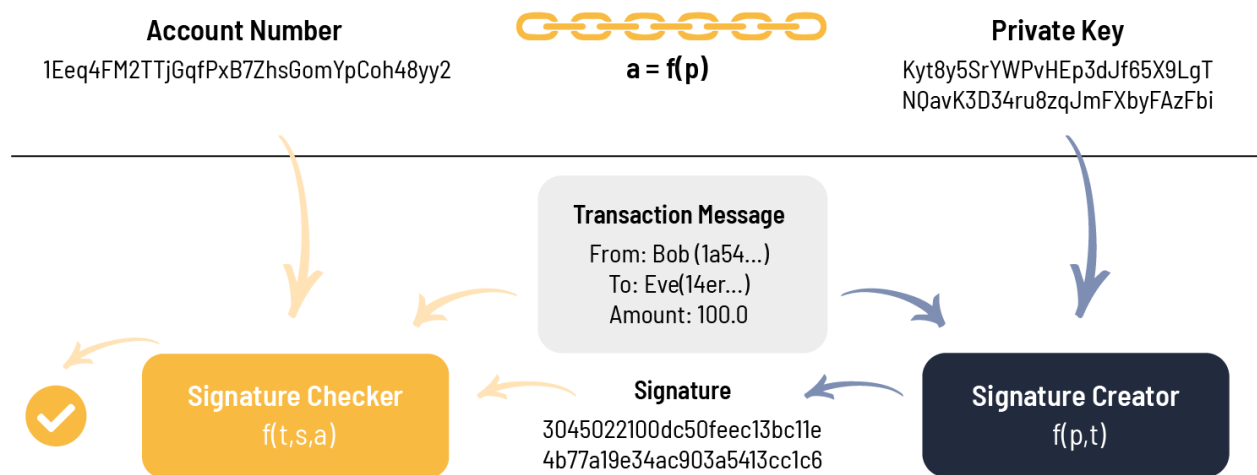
Account Number
1Eeq4FM2TTjGqfPxB7ZhsGomYpCoh48yy2

a = f(p)

Private Key
Kyt8y5SrYWPvHEp3dJf65X9LgT NQavK3D34ru8zqJmFXbyFAzFbi

Transaction Message
From: Bob (1a54...)
To: Eve(14er...)
Amount: 100.0

Signature Checker
f(t,s,a)

Signature
3045022100dc50feec13bc11e 4b77a19e34ac903a5413cc1c6

Signature Creator
f(p,t)